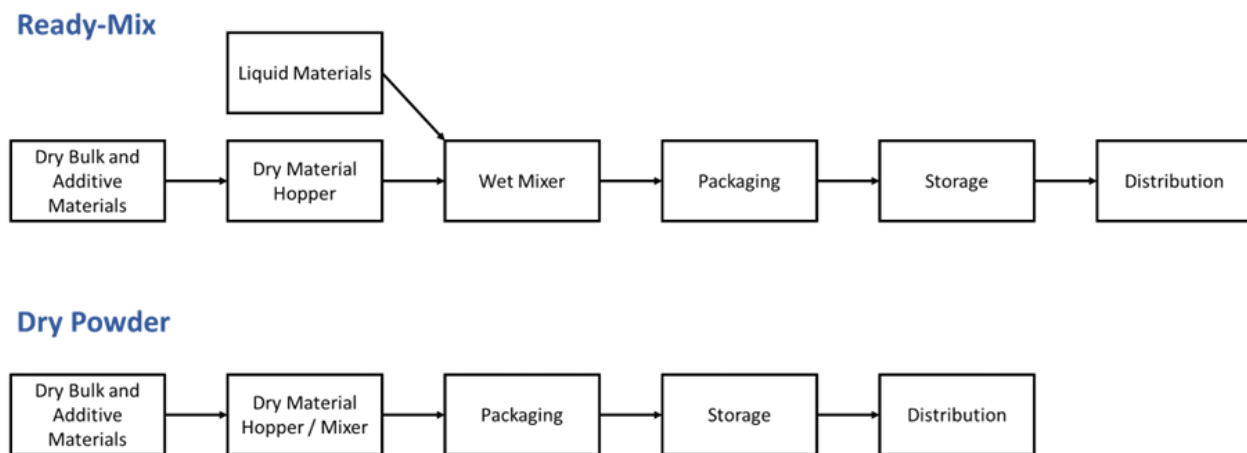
Ready-Mix

Liquid Materials

Dry Bulk and Additive Materials

Dry Material Hopper

Wet Mixer

Packaging

Storage

Distribution

Dry Powder

Dry Bulk and Additive Materials

Dry Material Hopper / Mixer

Packaging

Storage

Distribution